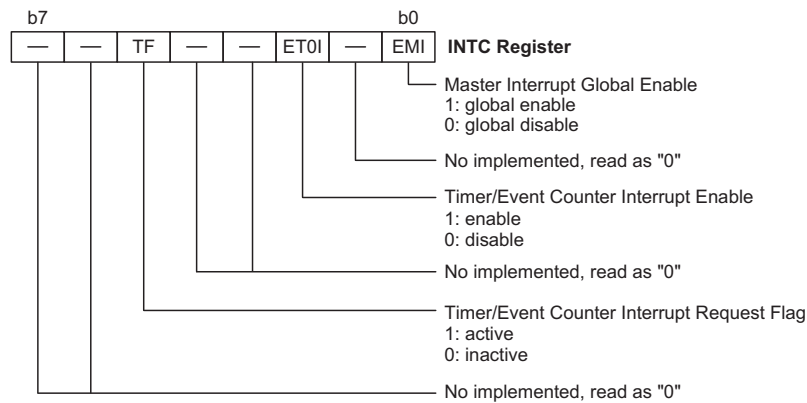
b7 b0

| — | — | TF | — | — | ET0I | — | EMI |
|---|---|---|---|---|---|---|---|

**INTC Register**

Master Interrupt Global Enable
1: global enable
0: global disable

No implemented, read as "0"

Timer/Event Counter Interrupt Enable
1: enable
0: disable

No implemented, read as "0"

Timer/Event Counter Interrupt Request Flag
1: active
0: inactive

No implemented, read as "0"